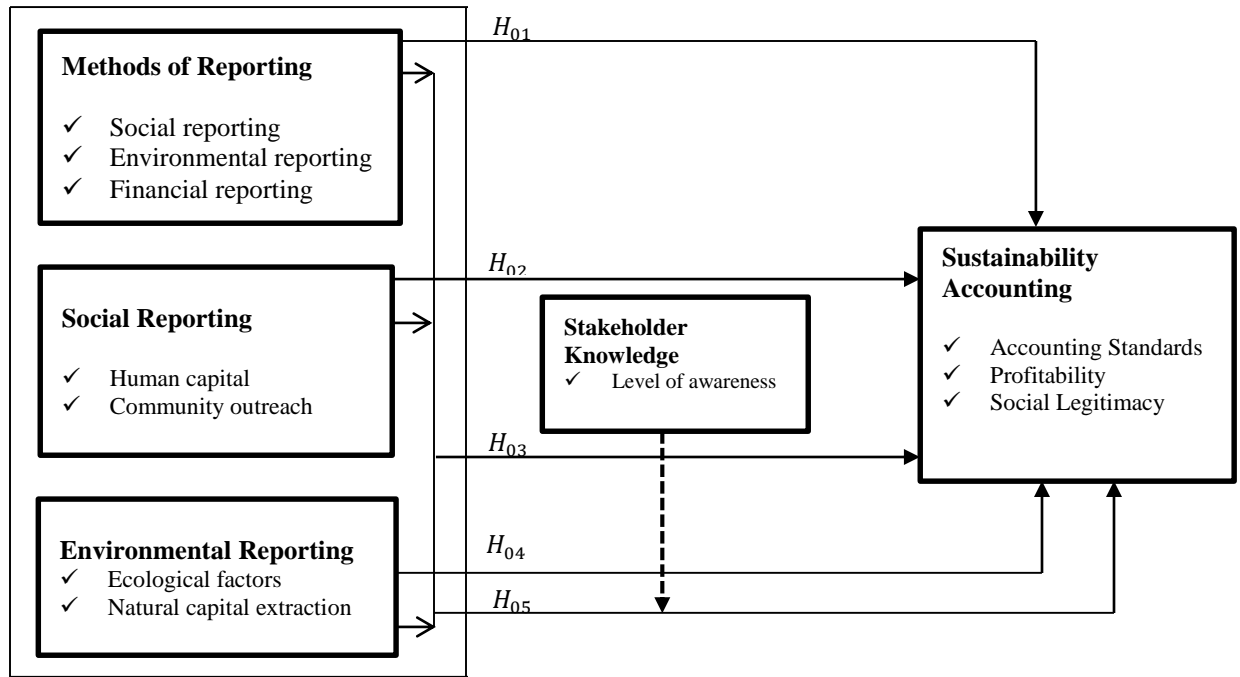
$H_{01}$

**Methods of Reporting**

✓ Social reporting
✓ Environmental reporting
✓ Financial reporting

$H_{02}$

**Social Reporting**

✓ Human capital
✓ Community outreach

**Stakeholder Knowledge**
✓ Level of awareness

**Sustainability Accounting**

✓ Accounting Standards
✓ Profitability
✓ Social Legitimacy

$H_{03}$

**Environmental Reporting**
✓ Ecological factors
✓ Natural capital extraction

$H_{04}$

$H_{05}$